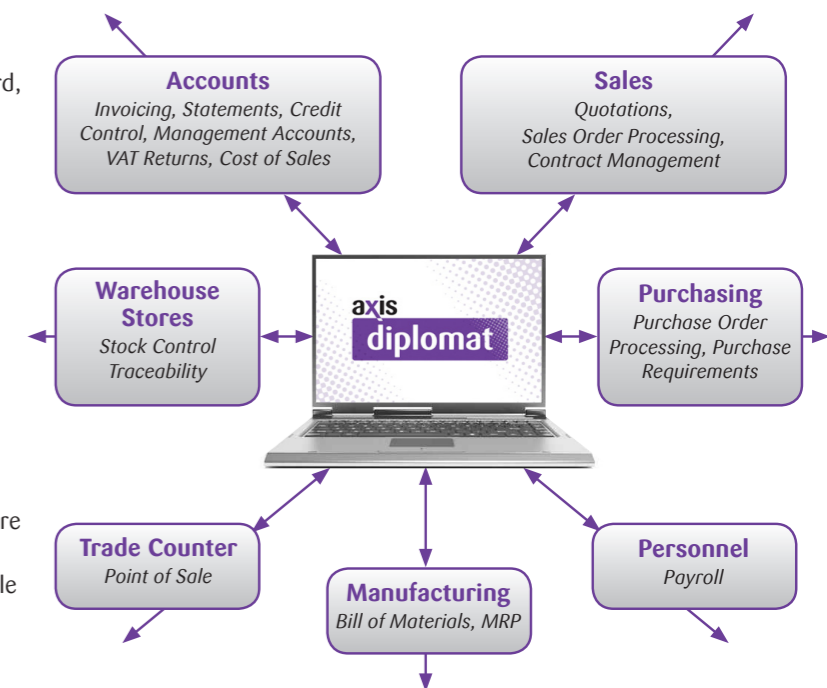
rd,

Accounts
Invoicing, Statements, Credit Control, Management Accounts, VAT Returns, Cost of Sales

Sales
Quotations, Sales Order Processing, Contract Management

Warehouse Stores
Stock Control Traceability

axis diplomat

Purchasing
Purchase Order Processing, Purchase Requirements

re

le

Trade Counter
Point of Sale

Manufacturing
Bill of Materials, MRP

Personnel
Payroll